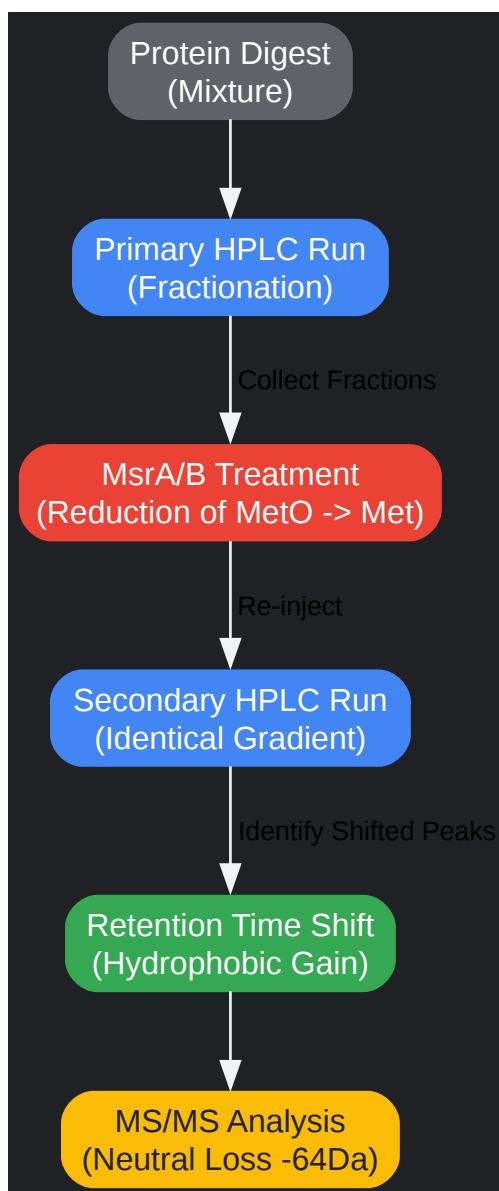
Protein Digest
(Mixture)

Primary HPLC Run
(Fractionation)

Collect Fractions

MsrA/B Treatment
(Reduction of MetO -> Met)

Re-inject

Secondary HPLC Run
(Identical Gradient)

Identify Shifted Peaks

Retention Time Shift
(Hydrophobic Gain)

MS/MS Analysis
(Neutral Loss -64Da)